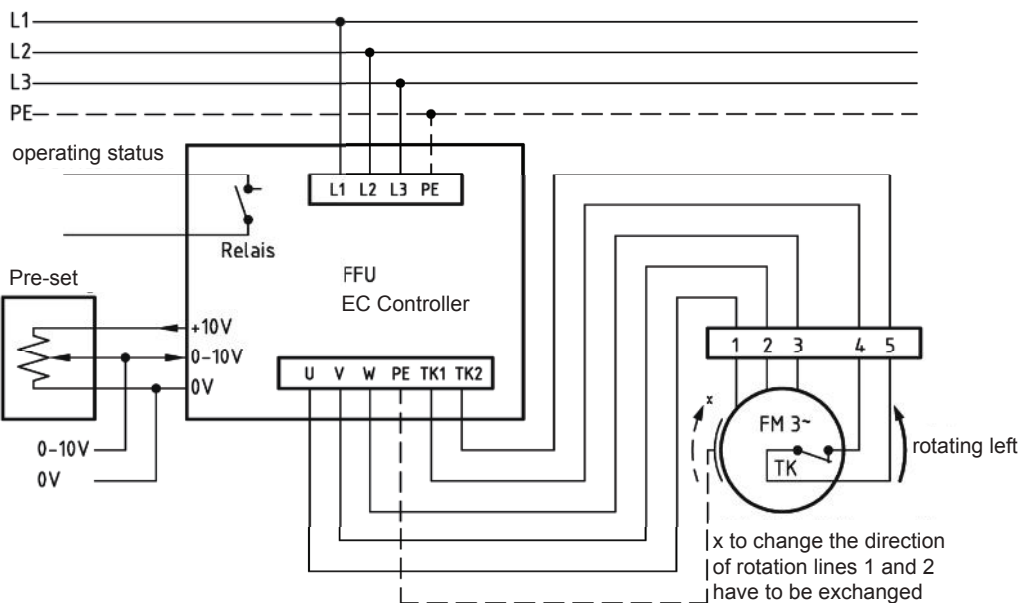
L1
L2
L3
PE

operating status

L1 L2 L3 PE

Relais

FFU
EC Controller

Pre-set

+10V
0–10V
0V

0–10V
0V

U V W PE TK1 TK2

1 2 3 4 5

x

FM 3~

TK

rotating left

x to change the direction of rotation lines 1 and 2 have to be exchanged